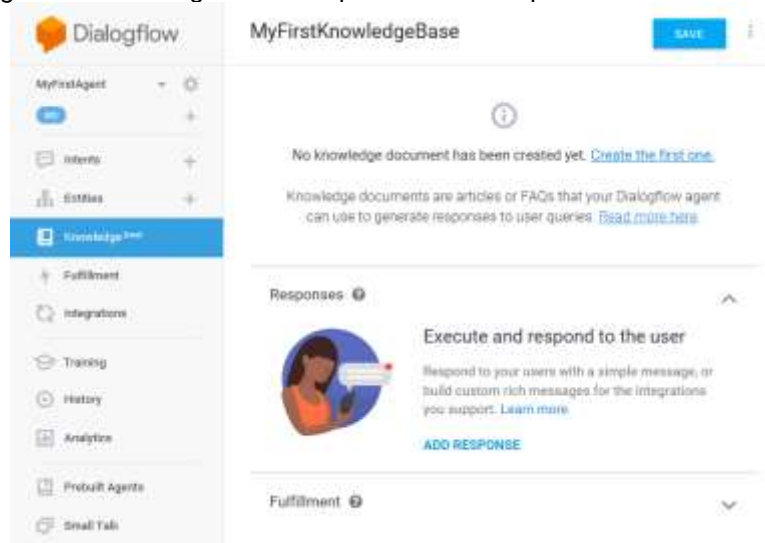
Dialogflow

MyFirstAgent

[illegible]

Intents

Entities

Knowledge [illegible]

Fulfillment

Integrations

Training

History

Analytics

Prebuilt Agents

Small Talk

MyFirstKnowledgeBase

SAVE

No knowledge document has been created yet. Create the first one.

Knowledge documents are articles or FAQs that your Dialogflow agent can use to generate responses to user queries. Read more here

Responses

Execute and respond to the user

Respond to your users with a simple message, or build custom rich messages for the integrations you support. Learn more

ADD RESPONSE

Fulfillment